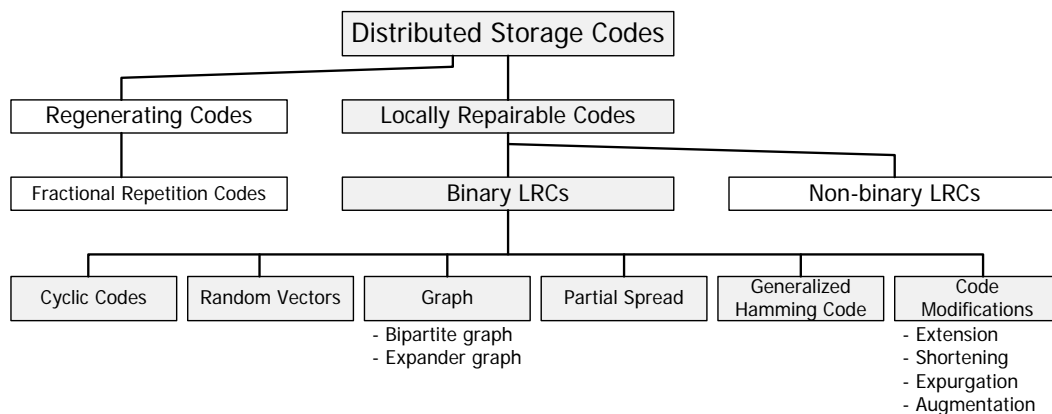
Distributed Storage Codes

Regenerating Codes

Locally Repairable Codes

Fractional Repetition Codes

Binary LRCs

Non-binary LRCs

Cyclic Codes

Random Vectors

Graph
- Bipartite graph
- Expander graph

Partial Spread

Generalized Hamming Code

Code Modifications
- Extension
- Shortening
- Expurgation
- Augmentation